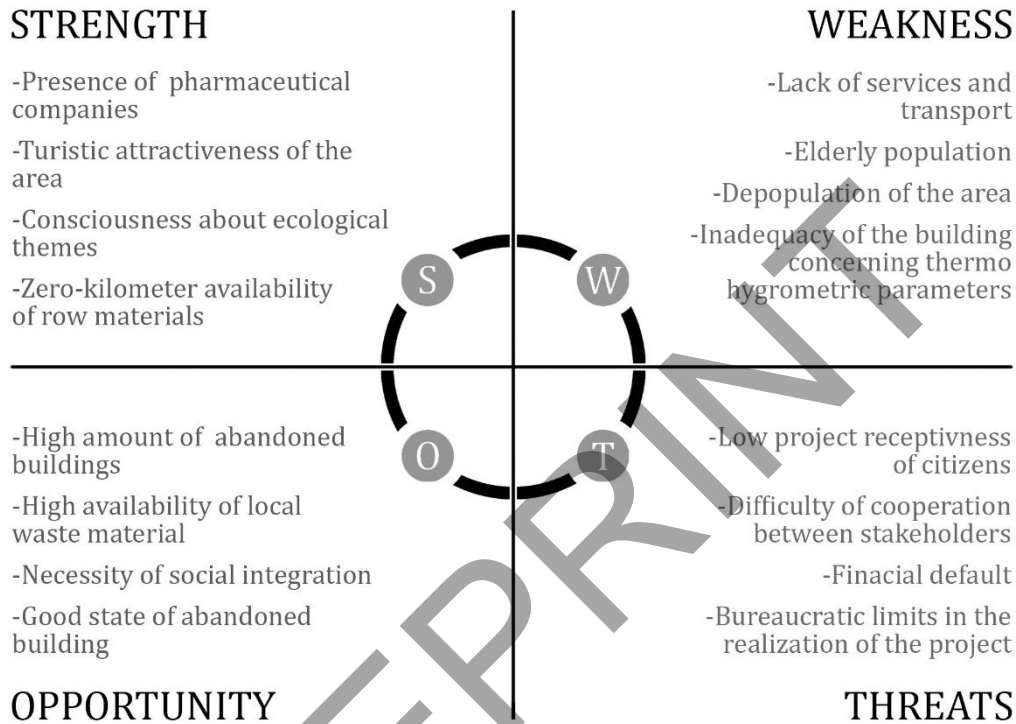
STRENGTH

-Presence of pharmaceutical companies

-Turistic attractiveness of the area

-Consciousness about ecological themes

-Zero-kilometer availability of row materials

WEAKNESS

-Lack of services and transport

-Elderly population

-Depopulation of the area

-Inadequacy of the building concerning thermo hygrometric parameters

S

W

O

T

-High amount of abandoned buildings

-High availability of local waste material

-Necessity of social integration

-Good state of abandoned building

OPPORTUNITY

-Low project receptivness of citizens

-Difficulty of cooperation between stakeholders

-Finacial default

-Bureaucratic limits in the realization of the project

THREATS

PREPRINT